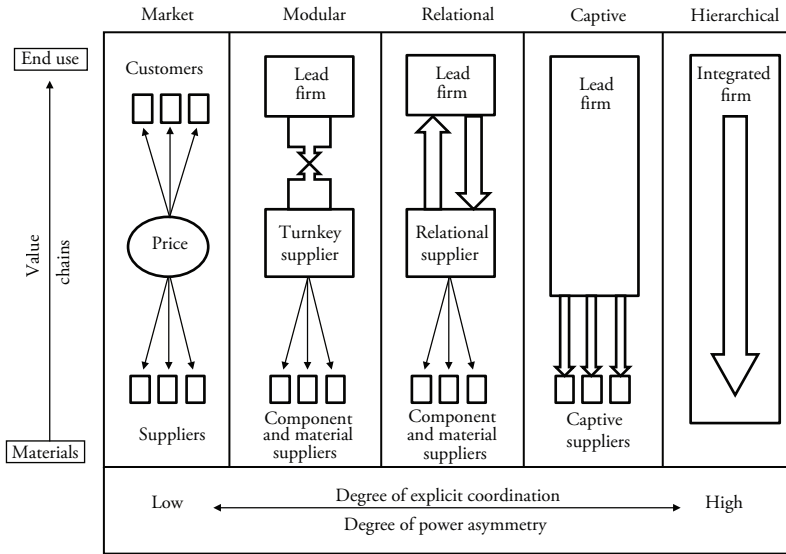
Market

Modular

Relational

Captive

Hierarchical

End use

Value chains

Materials

Customers

Price

Suppliers

Lead firm

Turnkey supplier

Component and material suppliers

Lead firm

Relational supplier

Component and material suppliers

Lead firm

Captive suppliers

Integrated firm

Low

Degree of explicit coordination

Degree of power asymmetry

High